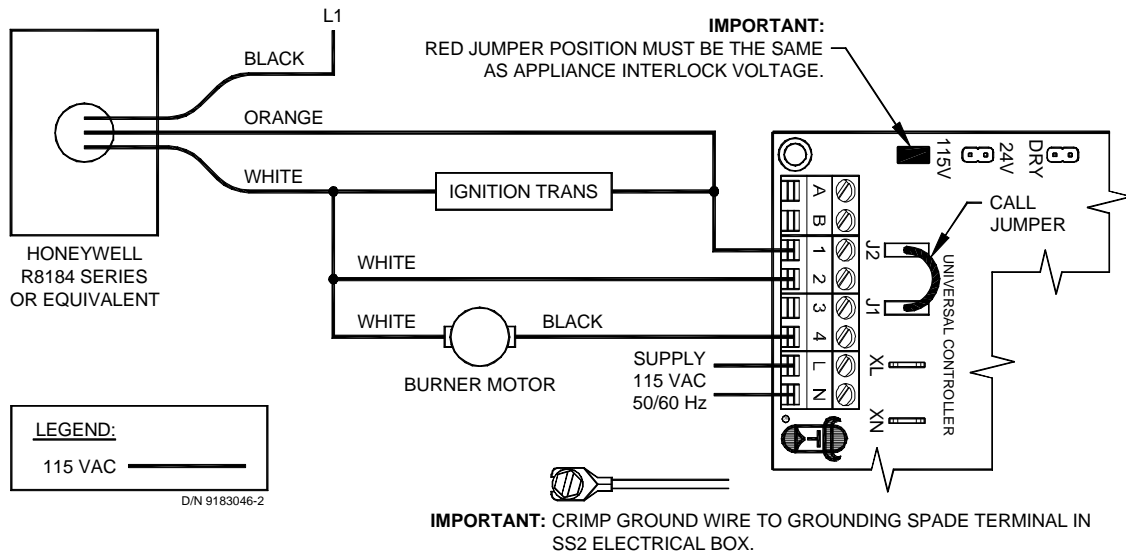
L1

IMPORTANT:
RED JUMPER POSITION MUST BE THE SAME AS APPLIANCE INTERLOCK VOLTAGE.

BLACK

ORANGE

WHITE

IGNITION TRANS

115V
24V
DRY

CALL JUMPER

A
B
1
2
3
4
L
N

J2
J1

UNIVERSAL CONTROLLER

XL
XN

HONEYWELL R8184 SERIES OR EQUIVALENT

WHITE

WHITE

BLACK

BURNER MOTOR

SUPPLY
115 VAC
50/60 Hz

LEGEND:
115 VAC

D/N 9183046-2

IMPORTANT: CRIMP GROUND WIRE TO GROUNDING SPADE TERMINAL IN SS2 ELECTRICAL BOX.